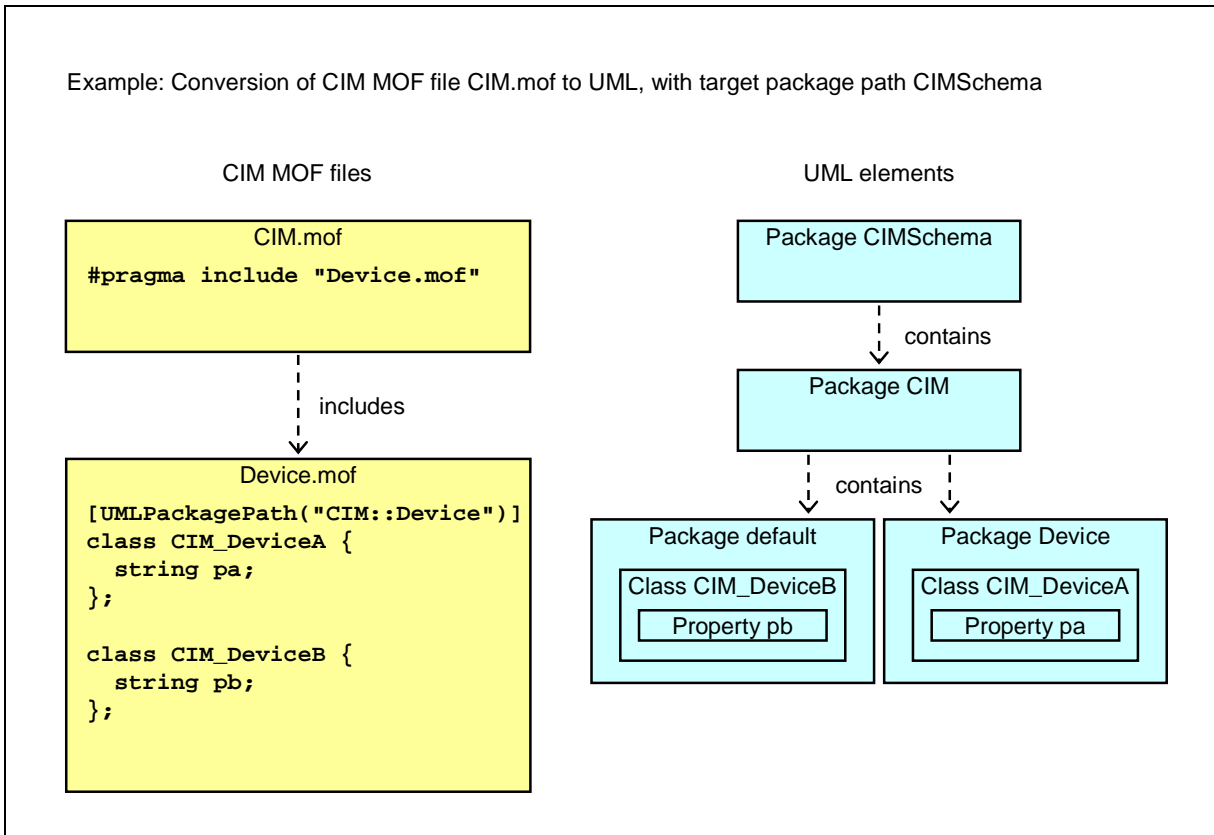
Example: Conversion of CIM MOF file CIM.mof to UML, with target package path CIMSchema

CIM MOF files

CIM.mof

#pragma include "Device.mof"

includes

Device.mof

[UMLPackagePath("CIM::Device")]
class CIM_DeviceA {
  string pa;
};

class CIM_DeviceB {
  string pb;
};

UML elements

Package CIMSchema

contains

Package CIM

contains

Package default

Class CIM_DeviceB

Property pb

Package Device

Class CIM_DeviceA

Property pa